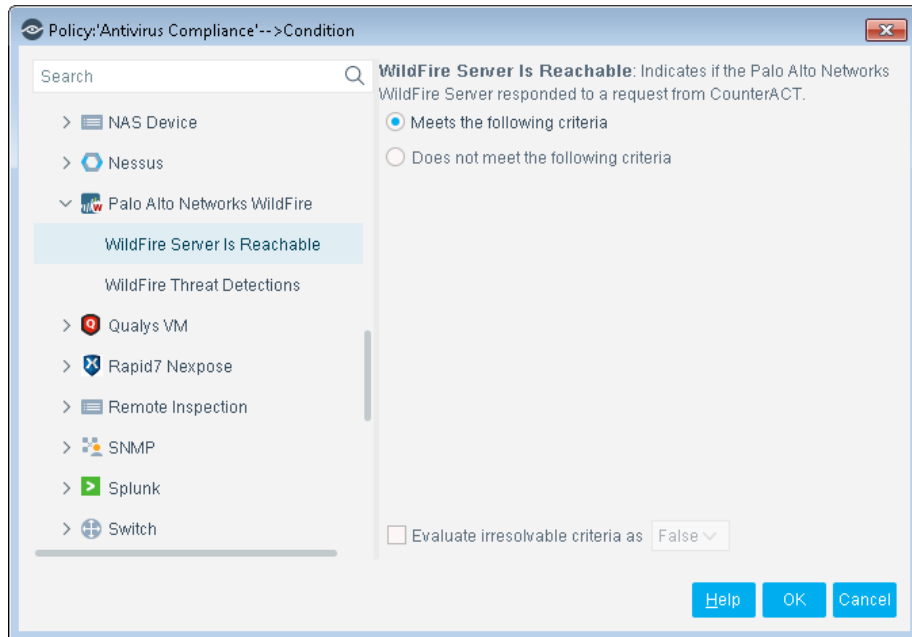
Policy:'Antivirus Compliance'-->Condition

Search

NAS Device

Nessus

Palo Alto Networks WildFire

WildFire Server Is Reachable

WildFire Threat Detections

Qualys VM

Rapid7 Nexpose

Remote Inspection

SNMP

Splunk

Switch

**WildFire Server Is Reachable**: Indicates if the Palo Alto Networks WildFire Server responded to a request from CounterACT.

Meets the following criteria

Does not meet the following criteria

Evaluate irresolvable criteria as False

Help OK Cancel